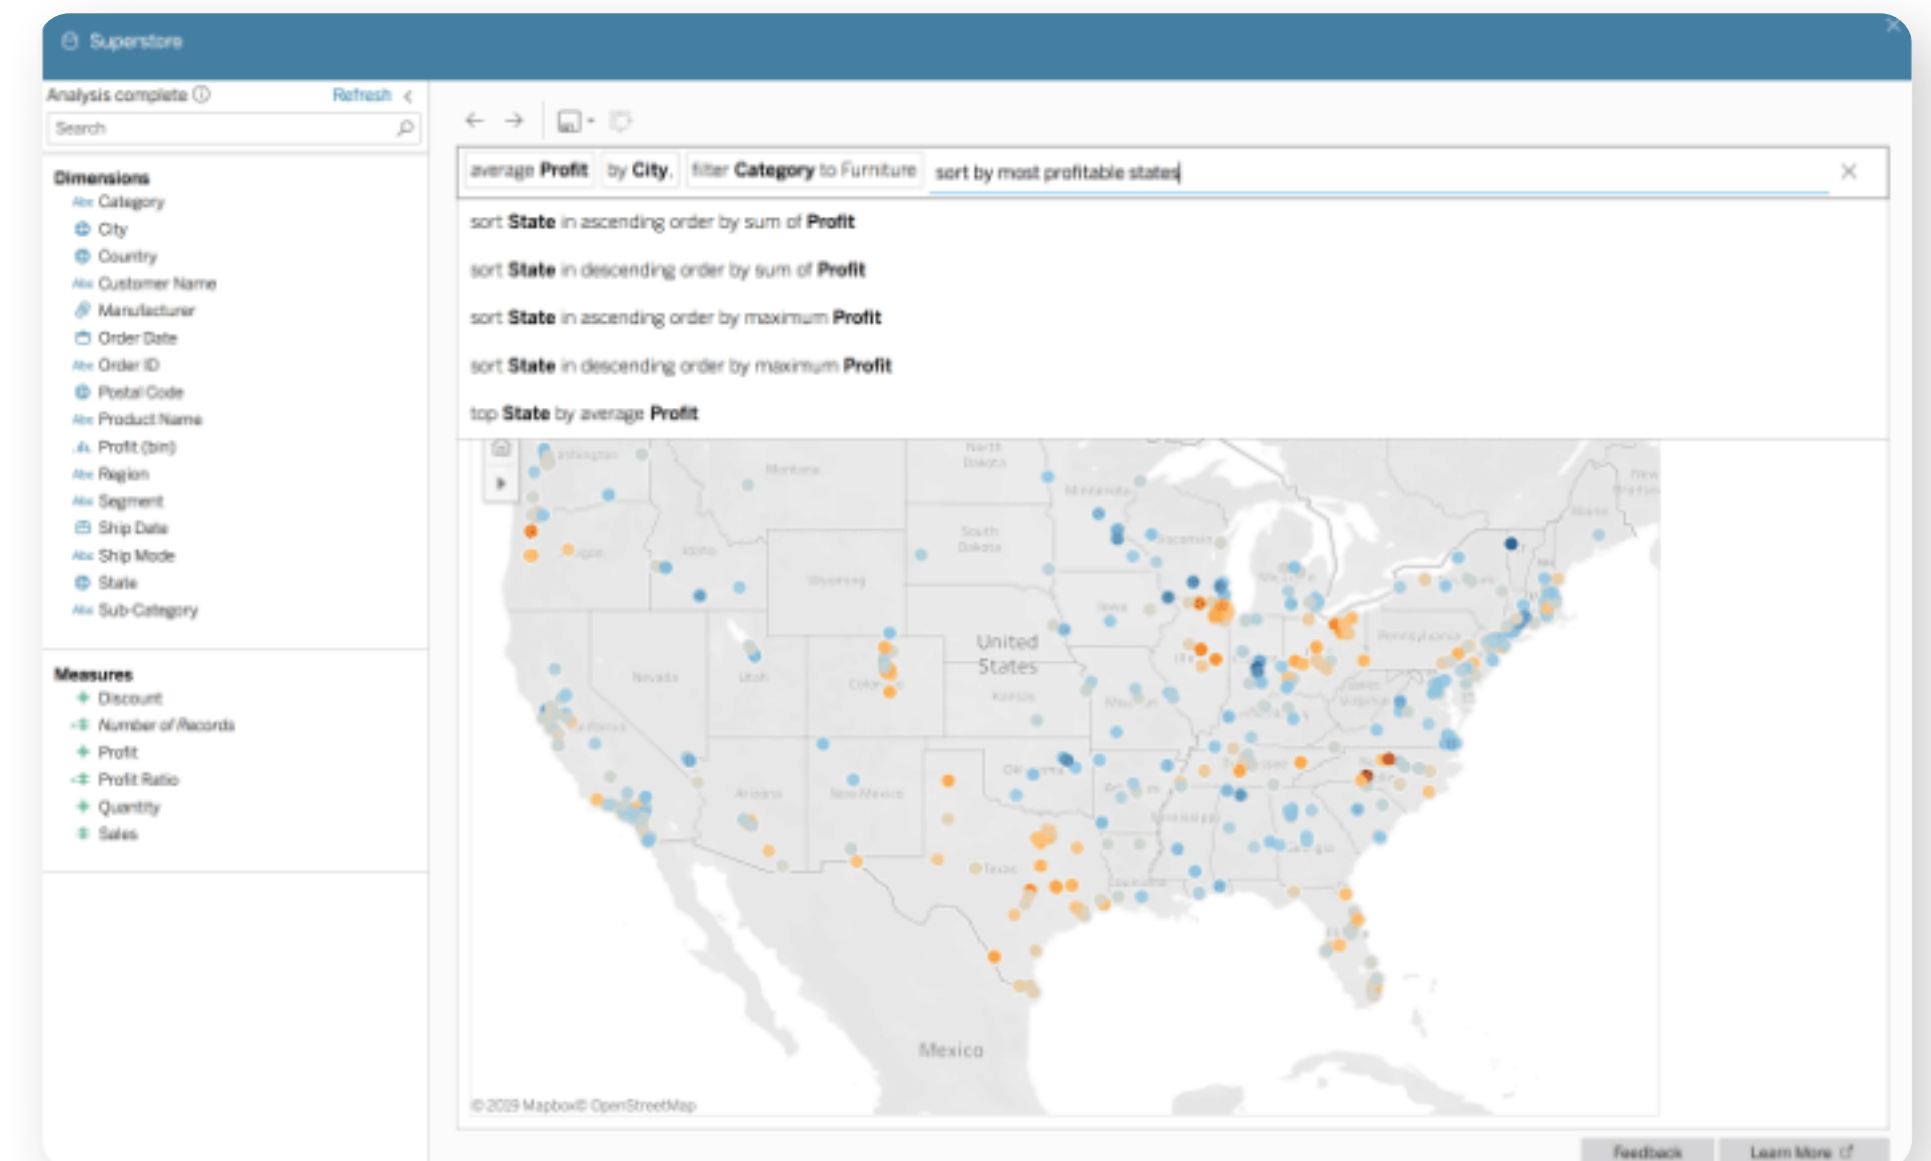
Superstore

Analysis complete ⓘ Refresh

Search

Dimensions
Category
City
Country
Customer Name
Manufacturer
Order Date
Order ID
Postal Code
Product Name
Profit (bin)
Region
Segment
Ship Date
Ship Mode
State
Sub-Category

Measures
Discount
Number of Records
Profit
Profit Ratio
Quantity
Sales

average Profit by City, filter Category to Furniture sort by most profitable states

sort State in ascending order by sum of Profit
sort State in descending order by sum of Profit
sort State in ascending order by maximum Profit
sort State in descending order by maximum Profit
top State by average Profit

Montana
North Dakota
Minnesota
South Dakota
Wyoming
Idaho
Oregon
Nevada
Utah
Colorado
United States
Kansas
Iowa
Missouri
Pennsylvania
California
Arizona
New Mexico
Oklahoma
Texas
Mississippi
Georgia
Louisiana
Mexico

© 2019 Mapbox © OpenStreetMap

Feedback
Learn More